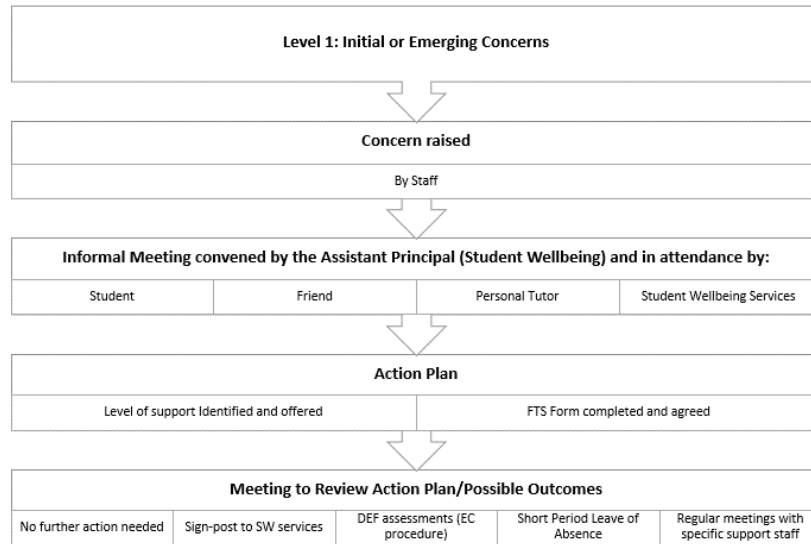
Level 1: Initial or Emerging Concerns

Concern raised

By Staff

Informal Meeting convened by the Assistant Principal (Student Wellbeing) and in attendance by:

| Student | Friend | Personal Tutor | Student Wellbeing Services |
|---|---|---|---|

Action Plan

| Level of support Identified and offered | FTS Form completed and agreed |
|---|---|

Meeting to Review Action Plan/Possible Outcomes

| No further action needed | Sign-post to SW services | DEF assessments (EC procedure) | Short Period Leave of Absence | Regular meetings with specific support staff |
|---|---|---|---|---|